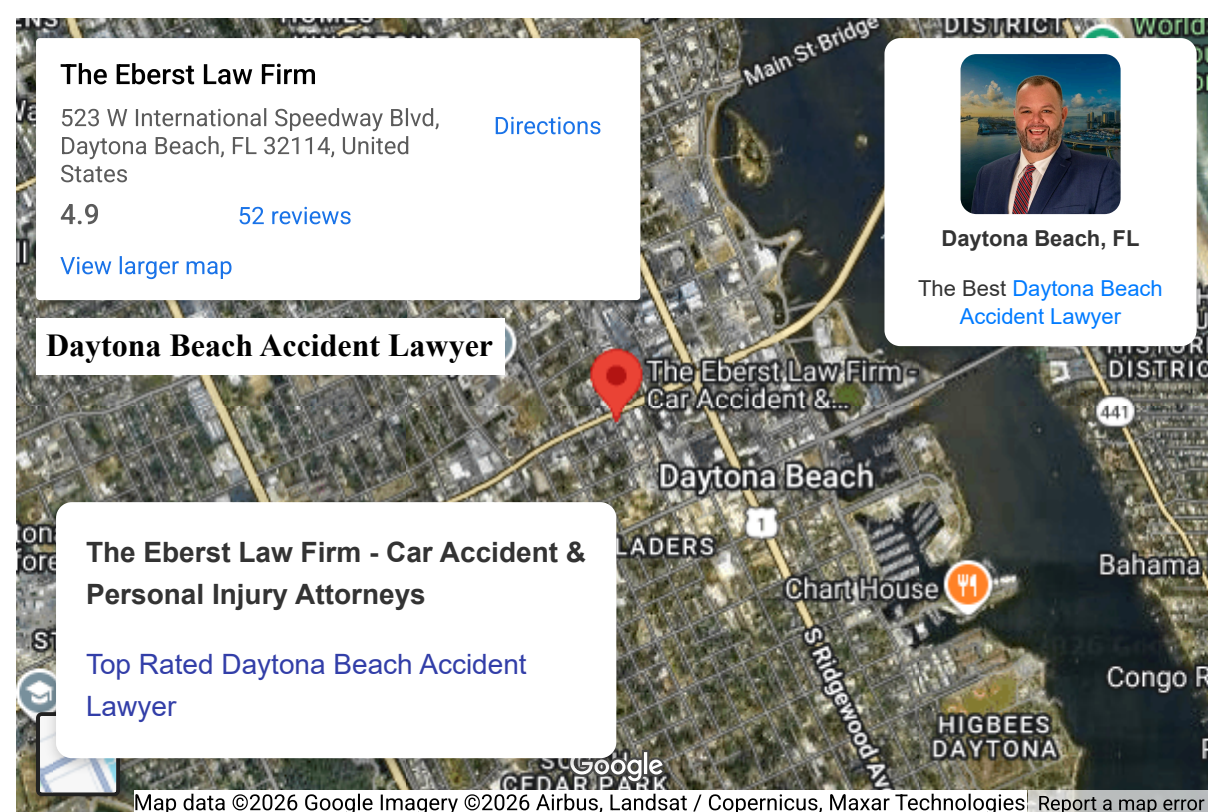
The Eberst Law Firm

523 W International Speedway Blvd, Daytona Beach, FL 32114, United States

Directions

4.9

52 reviews

View larger map

Daytona Beach, FL

The Best Daytona Beach Accident Lawyer

Daytona Beach Accident Lawyer

Main St Bridge

DISTRICT

The Eberst Law Firm - Car Accident &...

Daytona Beach

1

441

LADERS

Chart House

Bahama

Congo R

S Ridgewood Ave

HIGBEES DAYTONA

CEDAR PARK

HISTORIC DISTRICT

The Eberst Law Firm - Car Accident & Personal Injury Attorneys

Top Rated Daytona Beach Accident Lawyer

Google

Map data ©2026 Google Imagery ©2026 Airbus, Landsat / Copernicus, Maxar Technologies

Report a map error